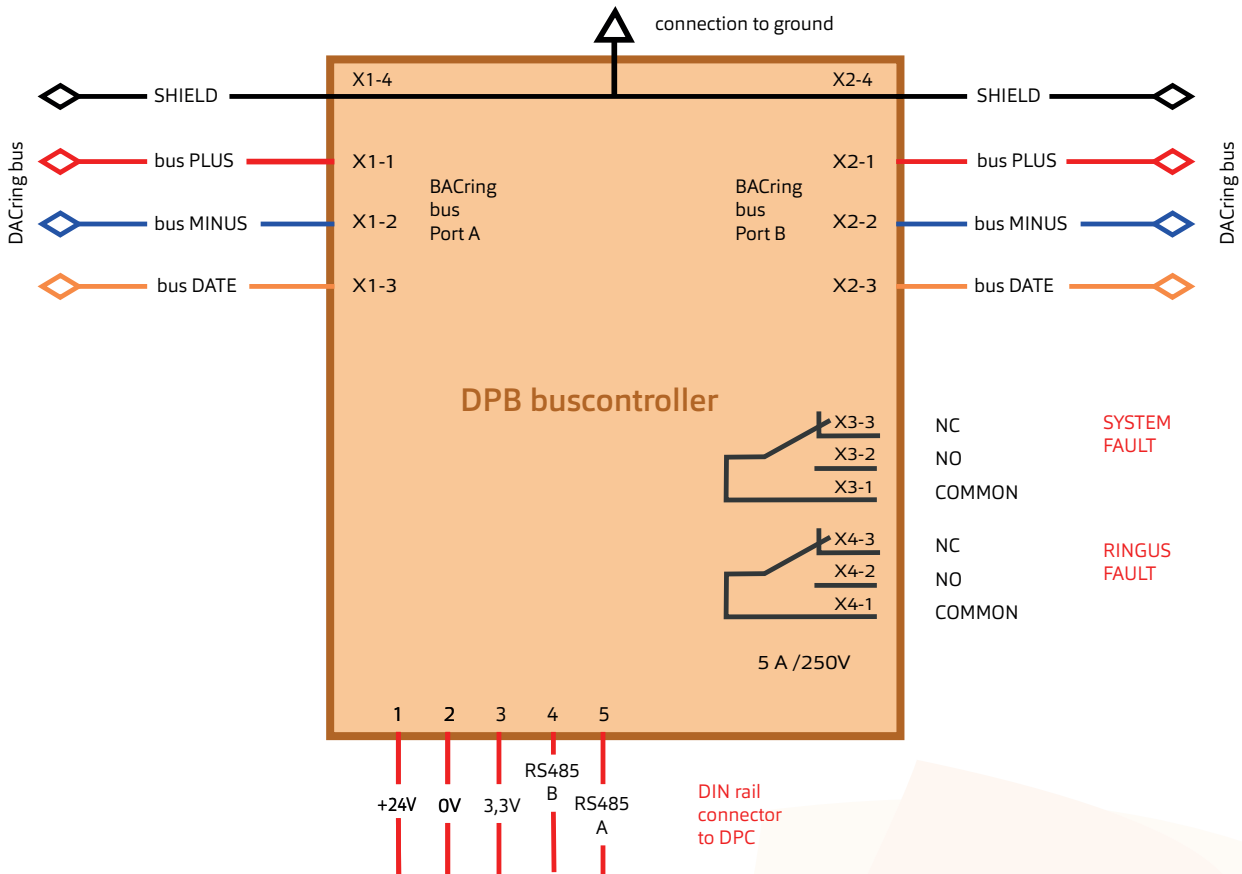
connection to ground

SHIELD X1-4 X2-4 SHIELD

DACring bus

bus PLUS X1-1 X2-1 bus PLUS

BACring bus Port A

BACring bus Port B

DACring bus

bus MINUS X1-2 X2-2 bus MINUS

bus DATE X1-3 X2-3 bus DATE

DPB buscontroller

X3-3 NC
X3-2 NO
X3-1 COMMON

SYSTEM FAULT

X4-3 NC
X4-2 NO
X4-1 COMMON

RINGUS FAULT

5 A /250V

1 2 3 4 5

+24V 0V 3,3V RS485 B RS485 A

DIN rail connector to DPC